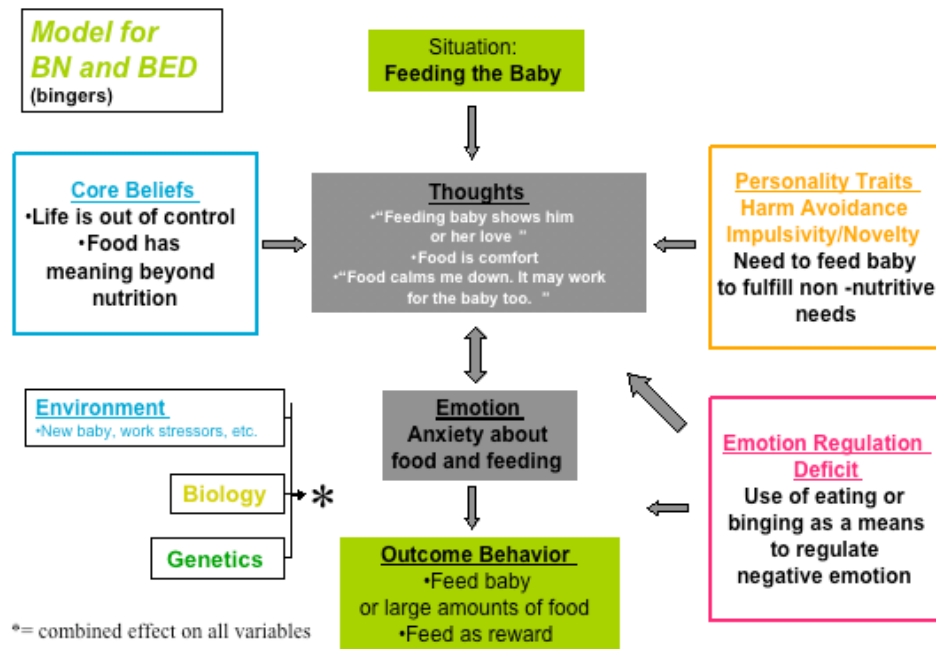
Model for BN and BED
(bingers)

Situation:
Feeding the Baby

Core Beliefs
•Life is out of control
•Food has meaning beyond nutrition

Thoughts
•"Feeding baby shows him or her love"
•Food is comfort
•"Food calms me down. It may work for the baby too."

Personality Traits
Harm Avoidance
Impulsivity/Novelty
Need to feed baby to fulfill non -nutritive needs

Environment
•New baby, work stressors, etc.

Biology

Genetics

*

Emotion
Anxiety about food and feeding

Emotion Regulation Deficit
Use of eating or binging as a means to regulate negative emotion

Outcome Behavior
•Feed baby or large amounts of food
•Feed as reward

*= combined effect on all variables